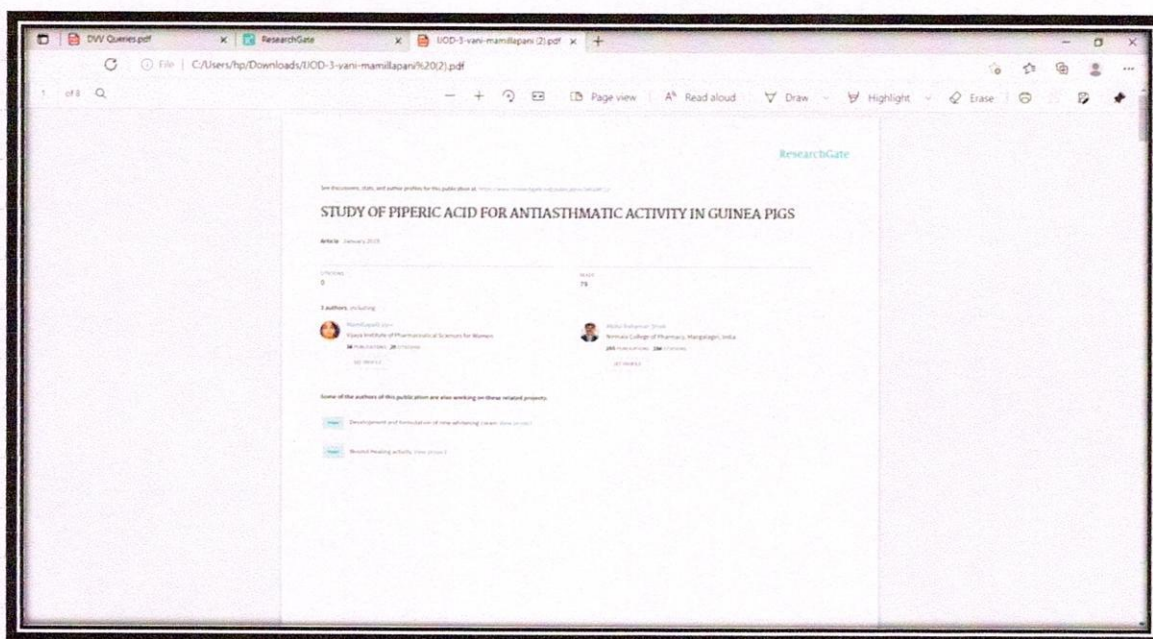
DW Queries.pdf
ResearchGate
IJOD-3-vani-mamillapani (2).pdf
C:/Users/hp/Downloads/IJOD-3-vani-mamillapani%20(2).pdf
1 of 8
Page view
Read aloud
Draw
Highlight
Erase

ResearchGate

See discussions, stats, and author profiles for this publication at: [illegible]

STUDY OF PIPERIC ACID FOR ANTIASTHMATIC ACTIVITY IN GUINEA PIGS

Article · January 2015

CITATIONS
0

READS
75

3 authors, including:

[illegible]
Vijaya Institute of Pharmaceutical Sciences for Women
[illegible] PUBLICATIONS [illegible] CITATIONS
SEE PROFILE

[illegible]
Nirmala College of Pharmacy, Mangalagiri, India
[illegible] PUBLICATIONS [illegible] CITATIONS
SEE PROFILE

Some of the authors of this publication are also working on these related projects:

Project Development and formulation of new whitening cream View project

Project Wound Healing activity View project